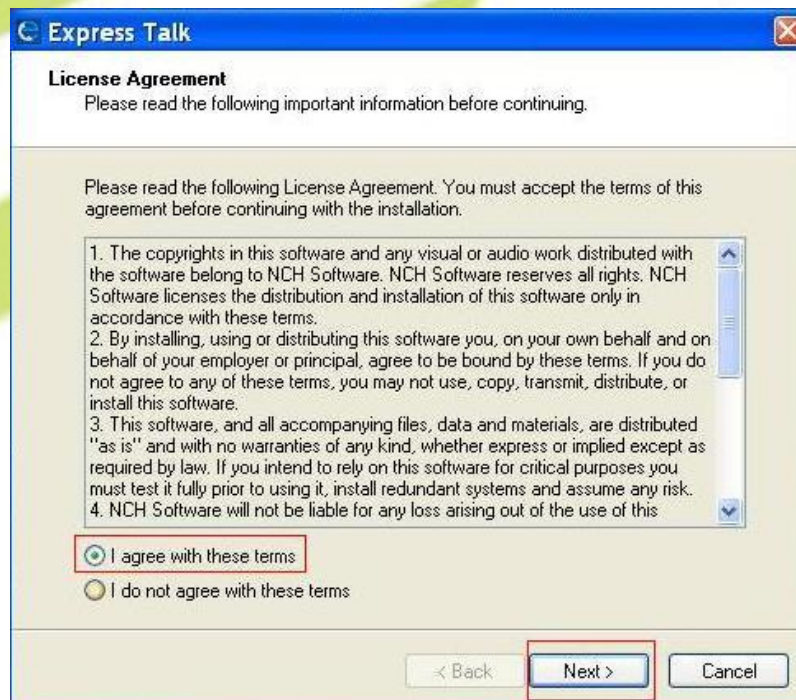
Express Talk

License Agreement
Please read the following important information before continuing.

Please read the following License Agreement. You must accept the terms of this agreement before continuing with the installation.

1. The copyrights in this software and any visual or audio work distributed with the software belong to NCH Software. NCH Software reserves all rights. NCH Software licenses the distribution and installation of this software only in accordance with these terms.
2. By installing, using or distributing this software you, on your own behalf and on behalf of your employer or principal, agree to be bound by these terms. If you do not agree to any of these terms, you may not use, copy, transmit, distribute, or install this software.
3. This software, and all accompanying files, data and materials, are distributed "as is" and with no warranties of any kind, whether express or implied except as required by law. If you intend to rely on this software for critical purposes you must test it fully prior to using it, install redundant systems and assume any risk.
4. NCH Software will not be liable for any loss arising out of the use of this

I agree with these terms
I do not agree with these terms

< Back
Next >
Cancel